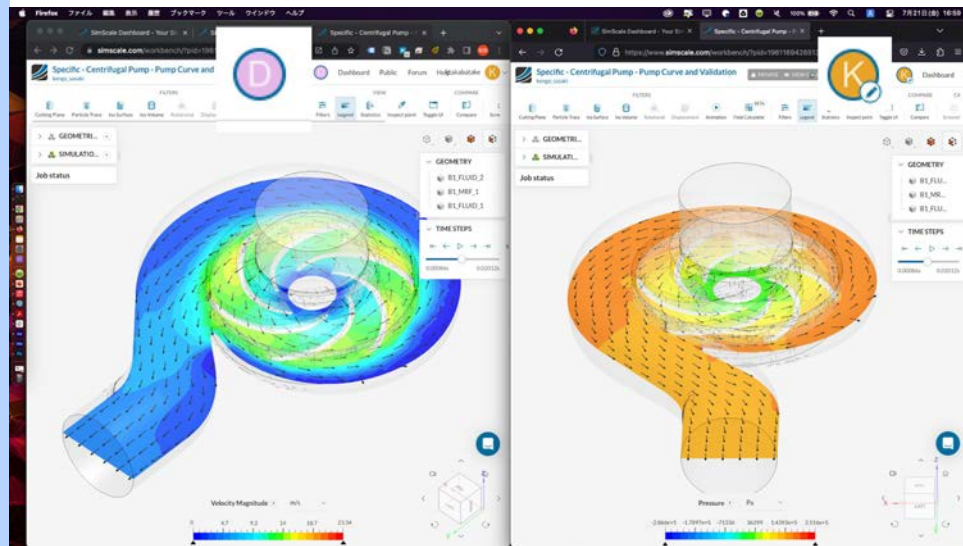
Firefox ファイル 編集 表示 履歴 ブックマーク ツール ウインドウ ヘルプ

7月21日(金) 16:59

SimScale Dashboard - Your Sim

Specific - Centrifugal Pump - P

www.simscale.com/workbench/?pid=1981

Specific - Centrifugal Pump - Pump Curve and

kengo_sasaki

D

Dashboard Public Forum Help

takabotake

K

FILTERS

Cutting Plane Particle Trace Iso Surface Iso Volume

VIEW

Filters Legend Statistics Inspect point Toggle UI

COMPARE

Compare

GEOMETRI...

SIMULATIO...

Job status

GEOMETRY

B1_FLUID_2

B1_MRF_1

B1_FLUID_1

TIME STEPS

0.0006s 0.0012s

Velocity Magnitude m/s

0 4.7 9.3 14 18.7 23.34

SimScale Dashboard - Your Sim

Specific - Centrifugal Pump - P

https://www.simscale.com/workbench/?pid=1981169428813

Specific - Centrifugal Pump - Pump Curve and Validation

kengo_sasaki

PRIVATE

K

Dashboard

FILTERS

Cutting Plane Particle Trace Iso Surface Iso Volume Solutional Displacement Animation Field Calculator

Filters Legend Statistics Inspect point Toggle UI

COMPARE

Compare

GEOMETRI...

SIMULATI...

Job status

GEOMETRY

B1_FLU...

B1_MR...

B1_FLU...

TIME STEPS

0.0006s 0.0012s

Pressure Pa

-2.066e+5 -1.789e+5 -7.533e4 36399 5.439e+5 2.516e+5